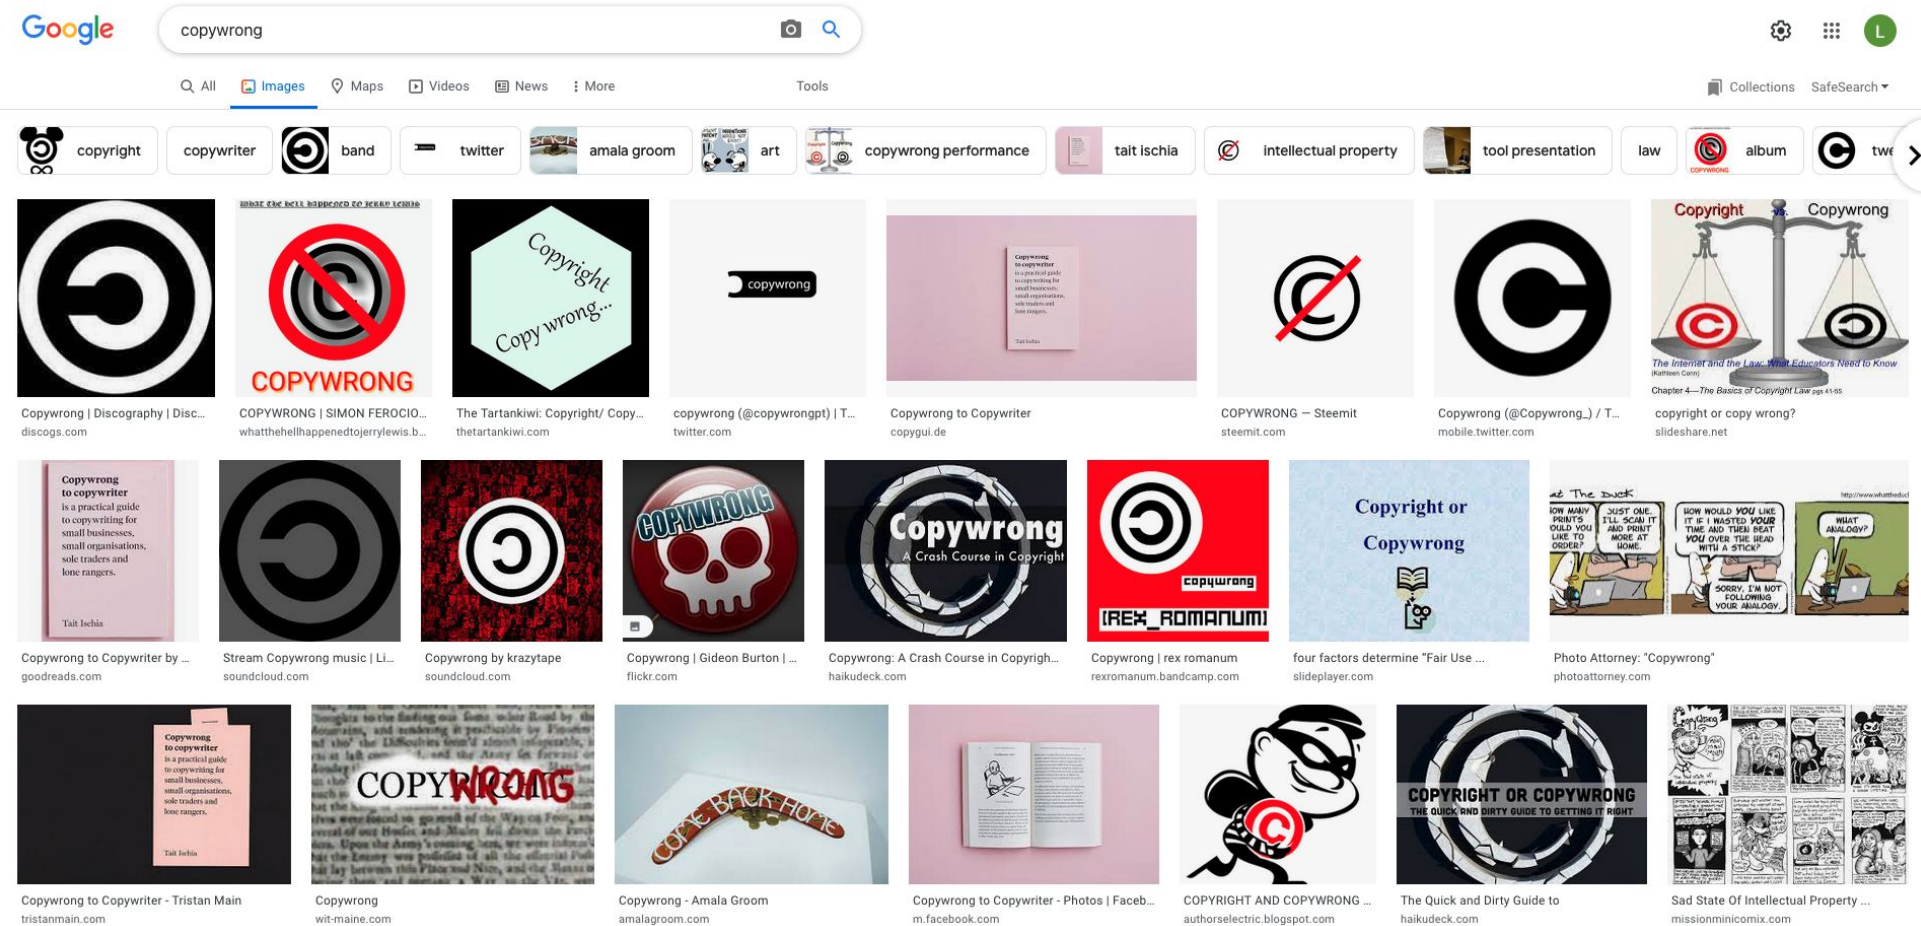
Google

copywrong

All Images Maps Videos News More Tools

Collections SafeSearch

copyright copywriter band twitter amala groom art copywrong performance tait ischia intellectual property tool presentation law album twe

COPYWRONG

Copyright Copy wrong...

copywrong

Copyright vs. Copywrong

The Internet and the Law: What Educators Need to Know

Chapter 4—The Basics of Copyright Law

Copywrong | Discography | Disc...
discogs.com

COPYWRONG | SIMON FEROCIO...
whatthehellhappenedtojerrylewis.b...

The Tartankiwi: Copyright/ Copy...
thetartankiwi.com

copywrong (@copywrongpt) | T...
twitter.com

Copywrong to Copywriter
copygui.de

COPYWRONG — Steemit
steemit.com

Copywrong (@Copywrong_) / T...
mobile.twitter.com

copyright or copy wrong?
slideshare.net

Copywrong to copywriter is a practical guide to copywriting for small businesses, small organisations, sole traders and lone rangers. Tait Ischia

COPYWRONG

Copywrong A Crash Course in Copyright

copywrong [REX_ROMANUM]

Copyright or Copywrong

Copywrong to Copywriter by ...
goodreads.com

Stream Copywrong music | Li...
soundcloud.com

Copywrong by krazytape
soundcloud.com

Copywrong | Gideon Burton | ...
flickr.com

Copywrong: A Crash Course in Copyrigh...
haikudeck.com

Copywrong | rex romanum
rexromanum.bandcamp.com

four factors determine "Fair Use ...
slideplayer.com

Photo Attorney: "Copywrong"
photoattorney.com

COPYWRONG

COPYRIGHT OR COPYWRONG
THE QUICK AND DIRTY GUIDE TO GETTING IT RIGHT

Copywrong to Copywriter - Tristan Main
tristanmain.com

Copywrong
wit-maine.com

Copywrong - Amala Groom
amalagroom.com

Copywrong to Copywriter - Photos | Faceb...
m.facebook.com

COPYRIGHT AND COPYWRONG ...
authorselectric.blogspot.com

The Quick and Dirty Guide to
haikudeck.com

Sad State Of Intellectual Property ...
missionminicomix.com